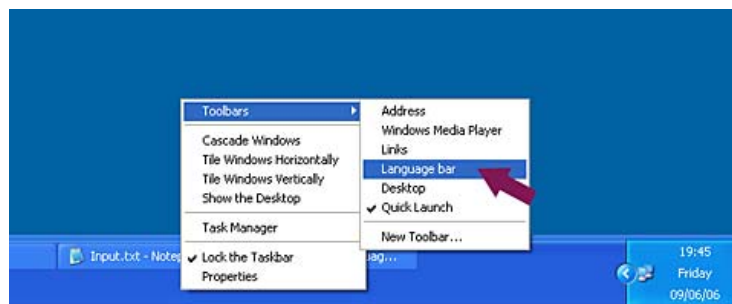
Toolbars
Cascade Windows
Tile Windows Horizontally
Tile Windows Vertically
Show the Desktop
Task Manager
✔ Lock the Taskbar
Properties

Address
Windows Media Player
Links
Language bar
Desktop
✔ Quick Launch
New Toolbar...

Input.txt - Notep
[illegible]ag...

19:45
Friday
09/06/06